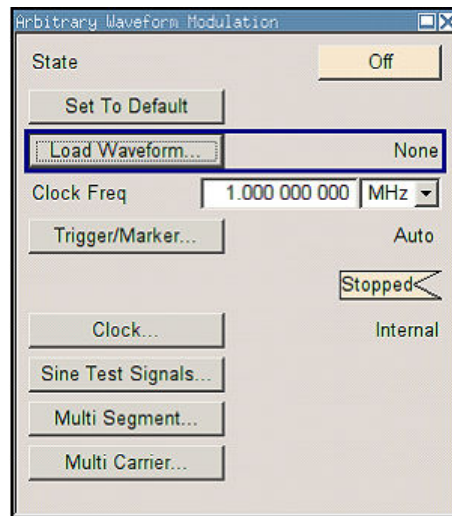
Arbitrary Waveform Modulation

State
Off

Set To Default

Load Waveform...
None

Clock Freq
1.000 000 000
MHz

Trigger/Marker...
Auto

Stopped

Clock...
Internal

Sine Test Signals...

Multi Segment...

Multi Carrier...